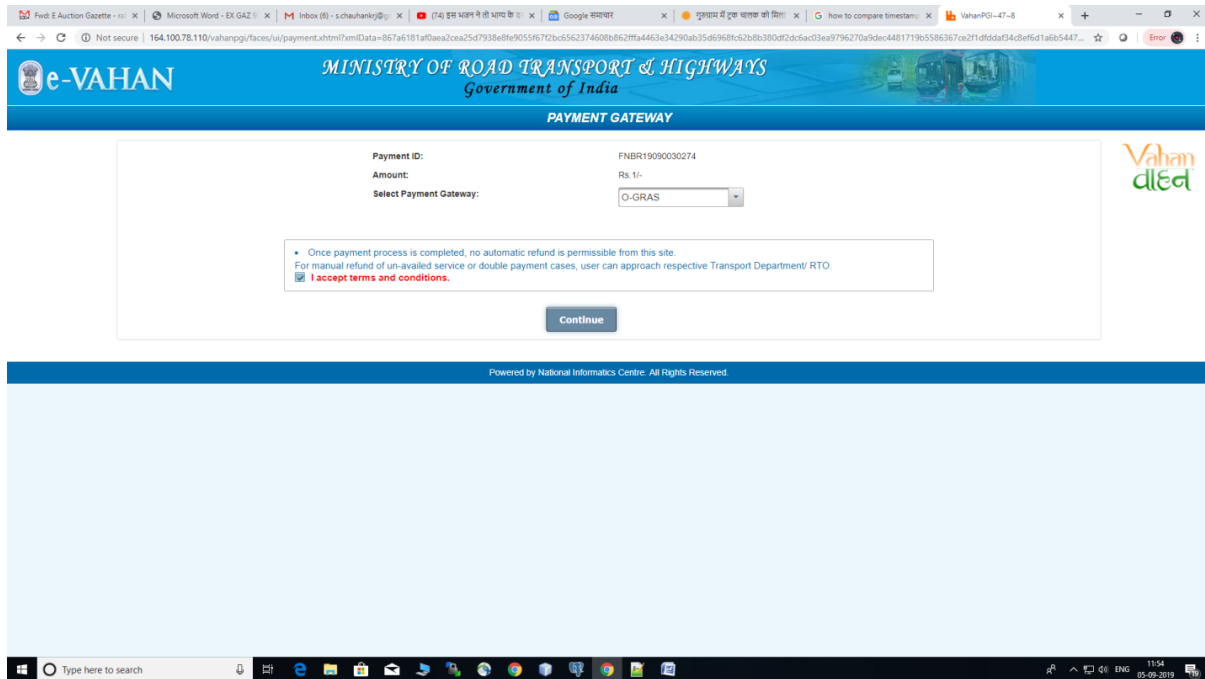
Fwd: E Auction Gazette - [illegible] | Microsoft Word - EX GAZ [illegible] | Inbox (6) - s.chauhankrj@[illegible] | (74) इस भजन ने तो भाग्य के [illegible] | Google समाचार | गुरुग्राम में ट्रक चालक को मिला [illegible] | how to compare timestamp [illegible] | VahanPGI--47--8

Not secure | 164.100.78.110/vahanpgi/faces/ui/payment.xhtml?xmlData=867a6181af0aea2cea25d7938e8fe9055f67f2bc6562374608b862fffa4463e34290ab35d6968fc62b8b380df2dc6ac03ea9796270a9dec4481719b5586367ce2f1dfddaf34c8ef6d1a6b5447...

Error

e-VAHAN

MINISTRY OF ROAD TRANSPORT & HIGHWAYS
Government of India

PAYMENT GATEWAY

Payment ID: FNBR19090030274
Amount: Rs.1/-
Select Payment Gateway: O-GRAS

Vahan
वाहन

• Once payment process is completed, no automatic refund is permissible from this site.
For manual refund of un-availed service or double payment cases, user can approach respective Transport Department/ RTO.
I accept terms and conditions.

Continue

Powered by National Informatics Centre. All Rights Reserved.

Type here to search

ENG 11:54 05-09-2019